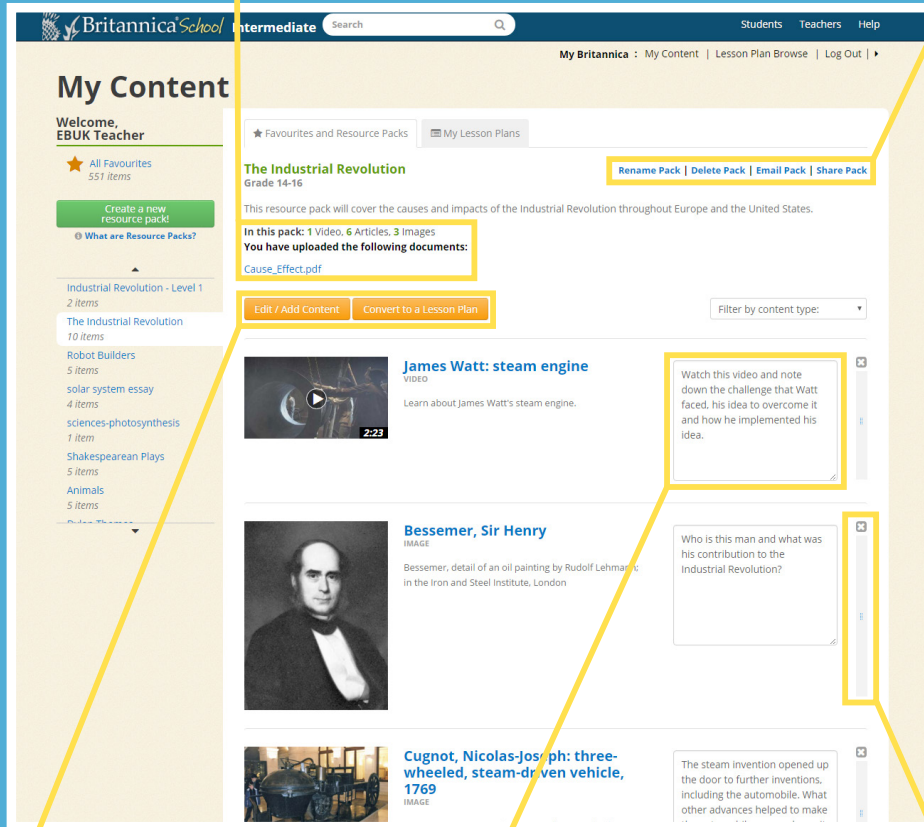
Britannica School Intermediate

Search

Students Teachers Help

My Britannica : My Content | Lesson Plan Browse | Log Out |

My Content

Welcome, EBUK Teacher

All Favourites
551 items

Create a new resource pack!

What are Resource Packs?

Industrial Revolution - Level 1
2 items

The Industrial Revolution
10 items

Robot Builders
5 items

solar system essay
4 items

sciences-photosynthesis
1 item

Shakespearean Plays
5 items

Animals
5 items

Favourites and Resource Packs

My Lesson Plans

The Industrial Revolution
Grade 14-16

Rename Pack | Delete Pack | Email Pack | Share Pack

This resource pack will cover the causes and impacts of the Industrial Revolution throughout Europe and the United States.

In this pack: 1 Video, 6 Articles, 3 Images
You have uploaded the following documents:

Cause_Effect.pdf

Edit / Add Content

Convert to a Lesson Plan

Filter by content type:

2:23

James Watt: steam engine
VIDEO

Learn about James Watt's steam engine.

Watch this video and note down the challenge that Watt faced, his idea to overcome it and how he implemented his idea.

Bessemer, Sir Henry
IMAGE

Bessemer, detail of an oil painting by Rudolf Lehmann; in the Iron and Steel Institute, London

Who is this man and what was his contribution to the Industrial Revolution?

Cugnot, Nicolas-Joseph: three-wheeled, steam-driven vehicle, 1769
IMAGE

The steam invention opened up the door to further inventions, including the automobile. What other advances helped to make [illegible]